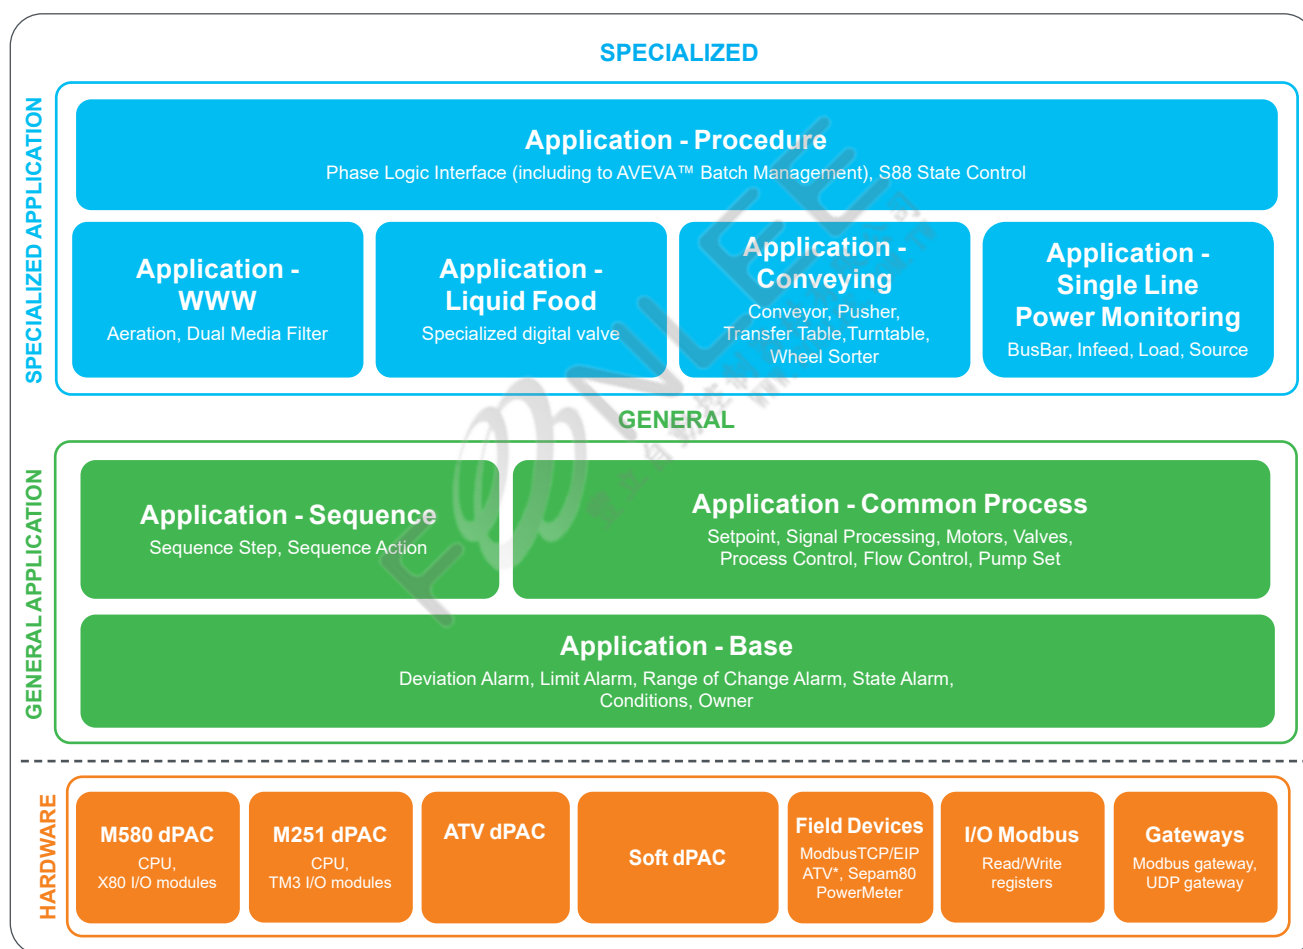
SPECIALIZED

SPECIALIZED APPLICATION

Application - Procedure
Phase Logic Interface (including to AVEVA™ Batch Management), S88 State Control

Application - WWW
Aeration, Dual Media Filter

Application - Liquid Food
Specialized digital valve

Application - Conveying
Conveyor, Pusher, Transfer Table,Turntable, Wheel Sorter

Application - Single Line Power Monitoring
BusBar, Infeed, Load, Source

GENERAL

GENERAL APPLICATION

Application - Sequence
Sequence Step, Sequence Action

Application - Common Process
Setpoint, Signal Processing, Motors, Valves, Process Control, Flow Control, Pump Set

Application - Base
Deviation Alarm, Limit Alarm, Range of Change Alarm, State Alarm, Conditions, Owner

HARDWARE

M580 dPAC
CPU, X80 I/O modules

M251 dPAC
CPU, TM3 I/O modules

ATV dPAC

Soft dPAC

Field Devices
ModbusTCP/EIP ATV*, Sepam80 PowerMeter

I/O Modbus
Read/Write registers

Gateways
Modbus gateway, UDP gateway